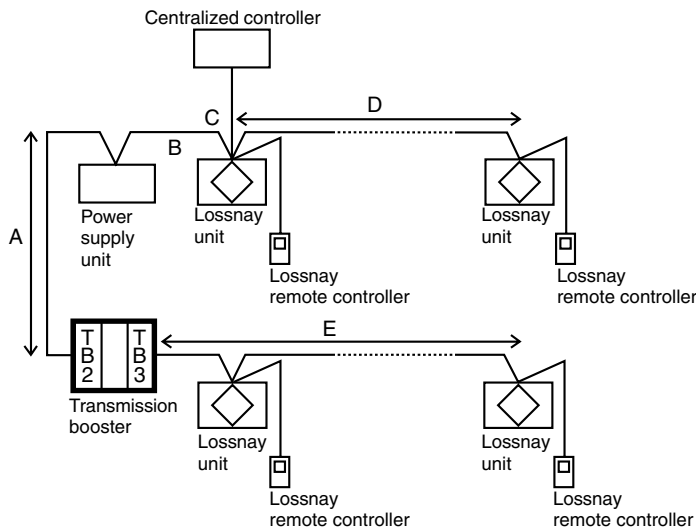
Centralized controller

C

D

B

A

Power supply unit

Lossnay unit

Lossnay remote controller

Lossnay unit

Lossnay remote controller

TB2

TB3

E

Transmission booster

Lossnay unit

Lossnay remote controller

Lossnay unit

Lossnay remote controller